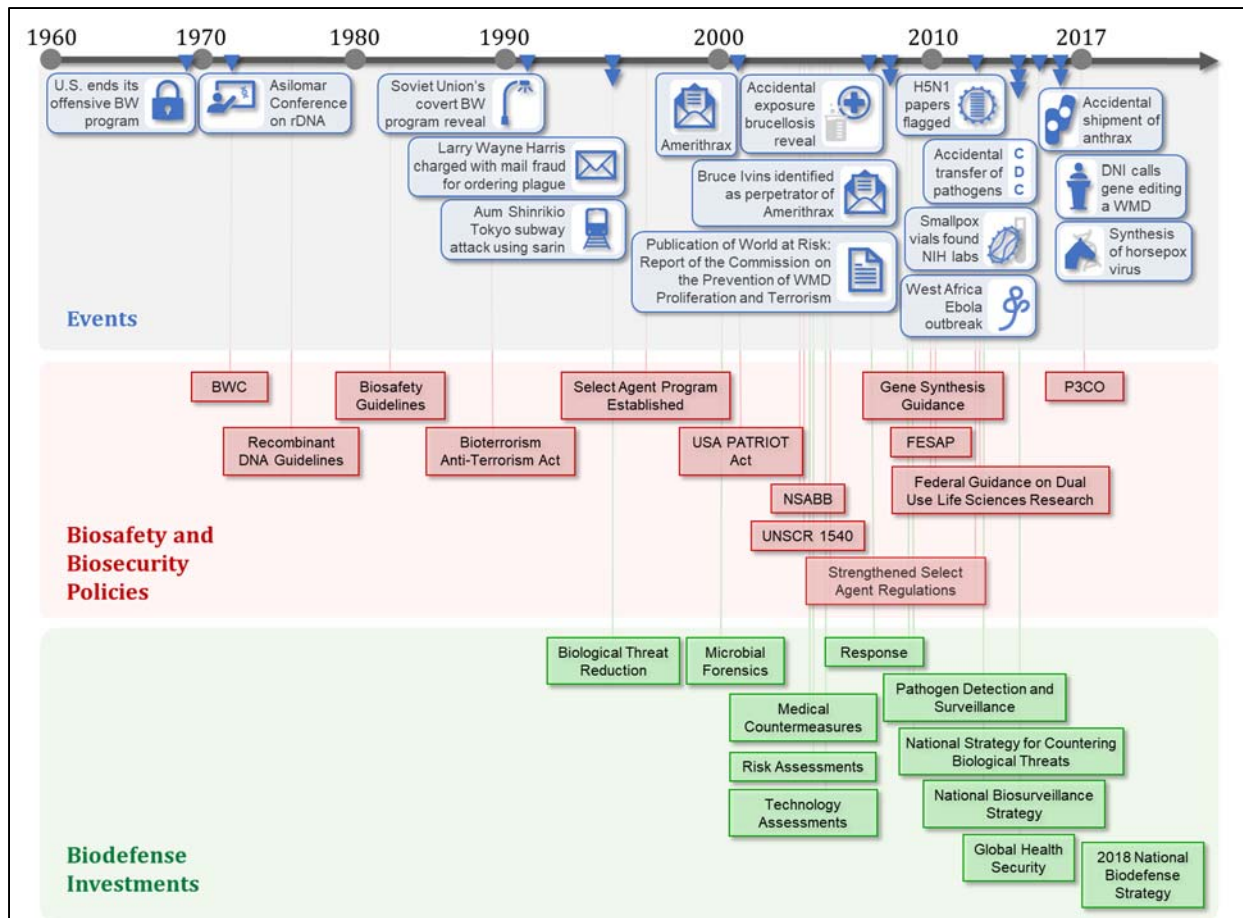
1960 1970 1980 1990 2000 2010 2017

U.S. ends its offensive BW program

Asilomar Conference on rDNA

Soviet Union's covert BW program reveal

Larry Wayne Harris charged with mail fraud for ordering plague

Aum Shinrikio Tokyo subway attack using sarin

Amerithrax

Accidental exposure brucellosis reveal

Bruce Ivins identified as perpetrator of Amerithrax

Publication of World at Risk: Report of the Commission on the Prevention of WMD Proliferation and Terrorism

H5N1 papers flagged

Accidental transfer of pathogens C D C

Smallpox vials found NIH labs

West Africa Ebola outbreak

Accidental shipment of anthrax

DNI calls gene editing a WMD

Synthesis of horsepox virus

Events

BWC

Recombinant DNA Guidelines

Biosafety Guidelines

Bioterrorism Anti-Terrorism Act

Select Agent Program Established

USA PATRIOT Act

NSABB

UNSCR 1540

Strengthened Select Agent Regulations

Gene Synthesis Guidance

FESAP

Federal Guidance on Dual Use Life Sciences Research

P3CO

Biosafety and Biosecurity Policies

Biological Threat Reduction

Microbial Forensics

Medical Countermeasures

Risk Assessments

Technology Assessments

Response

Pathogen Detection and Surveillance

National Strategy for Countering Biological Threats

National Biosurveillance Strategy

Global Health Security

2018 National Biodefense Strategy

Biodefense Investments